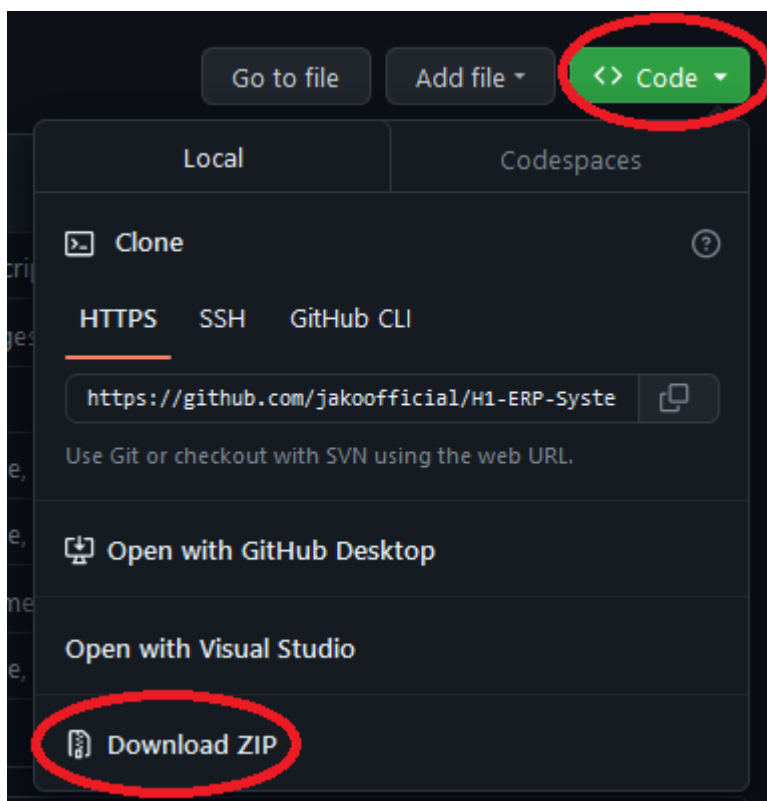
Go to file
Add file
<> Code

Local
Codespaces

Clone

HTTPS SSH GitHub CLI

https://github.com/jakoofficial/H1-ERP-Syste

Use Git or checkout with SVN using the web URL.

Open with GitHub Desktop

Open with Visual Studio

Download ZIP

cri
ges
e,
e,
me
e,